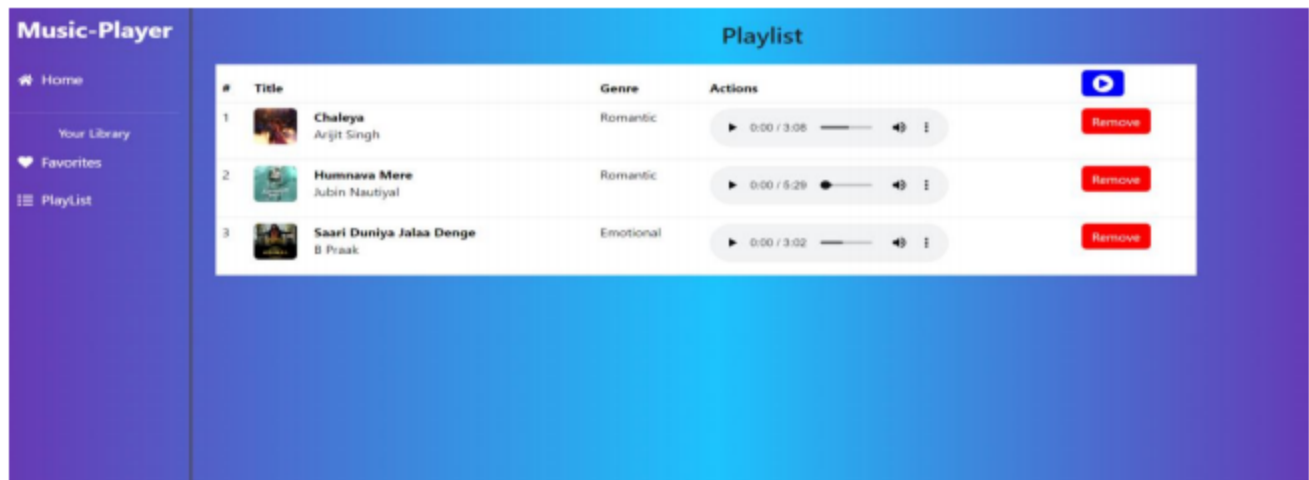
Music-Player

Home

Your Library

Favorites

PlayList

Playlist

| # | Title | Genre | Actions | |
|---|---|---|---|---|
| 1 | Chaleya Arijit Singh | Romantic | 0:00 / 3:08 | Remove |
| 2 | Humnava Mere Jubin Nautiyal | Romantic | 0:00 / 5:29 | Remove |
| 3 | Saari Duniya Jalaa Denge B Praak | Emotional | 0:00 / 3:02 | Remove |